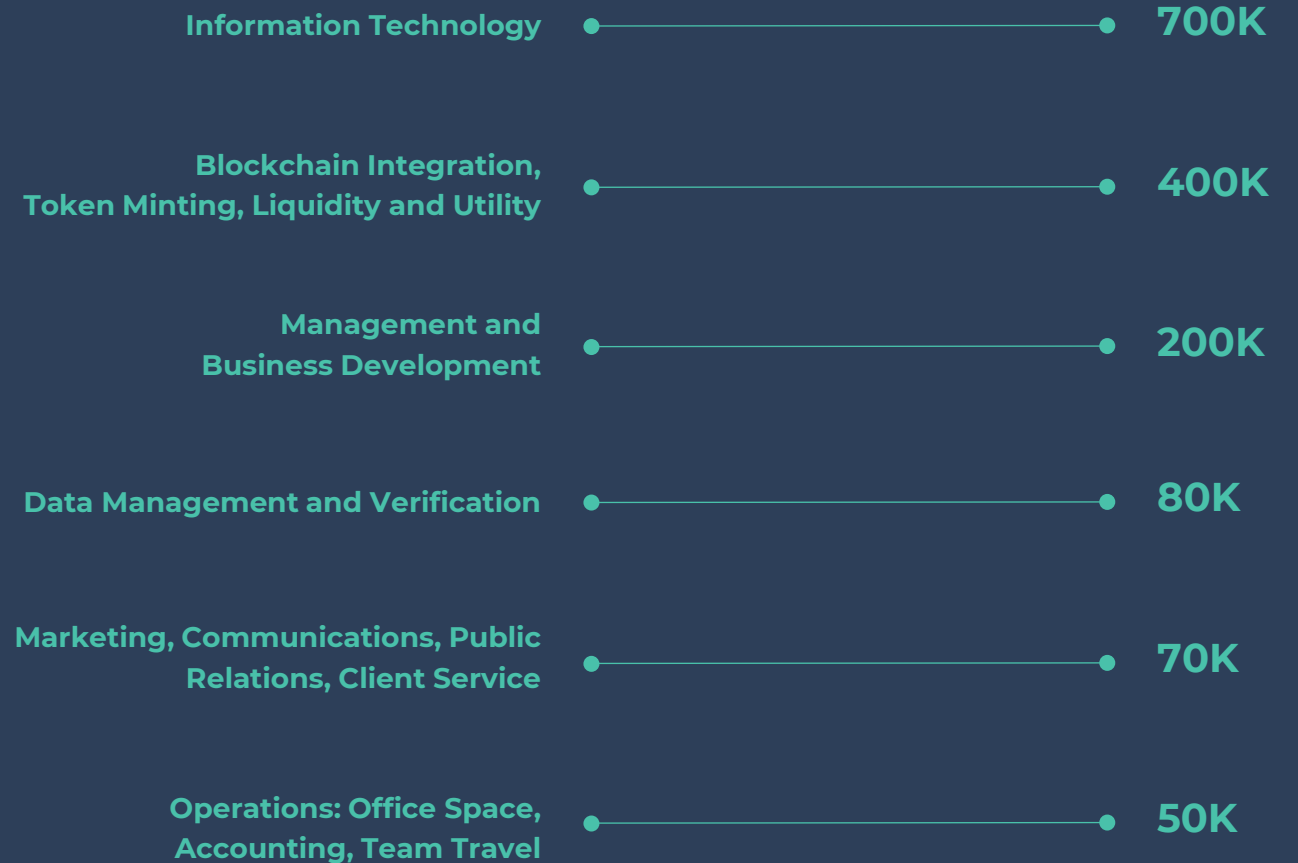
Information Technology 700K

Blockchain Integration, Token Minting, Liquidity and Utility 400K

Management and Business Development 200K

Data Management and Verification 80K

Marketing, Communications, Public Relations, Client Service 70K

Operations: Office Space, Accounting, Team Travel 50K